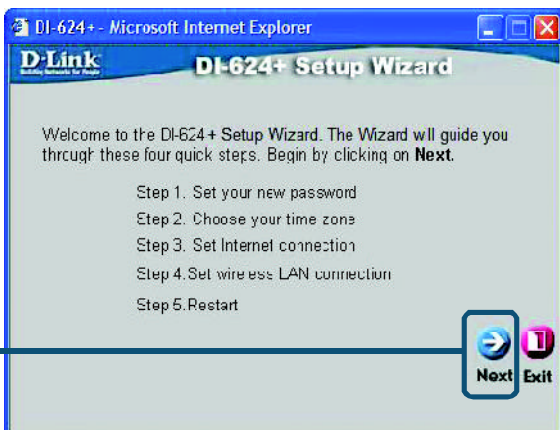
DI-624+ - Microsoft Internet Explorer

D-Link
Building Networks for People

DI-624+ Setup Wizard

Welcome to the DI-624+ Setup Wizard. The Wizard will guide you through these four quick steps. Begin by clicking on **Next**.

Step 1. Set your new password
Step 2. Choose your time zone
Step 3. Set Internet connection
Step 4. Set wireless LAN connection
Step 5. Restart

Next Exit